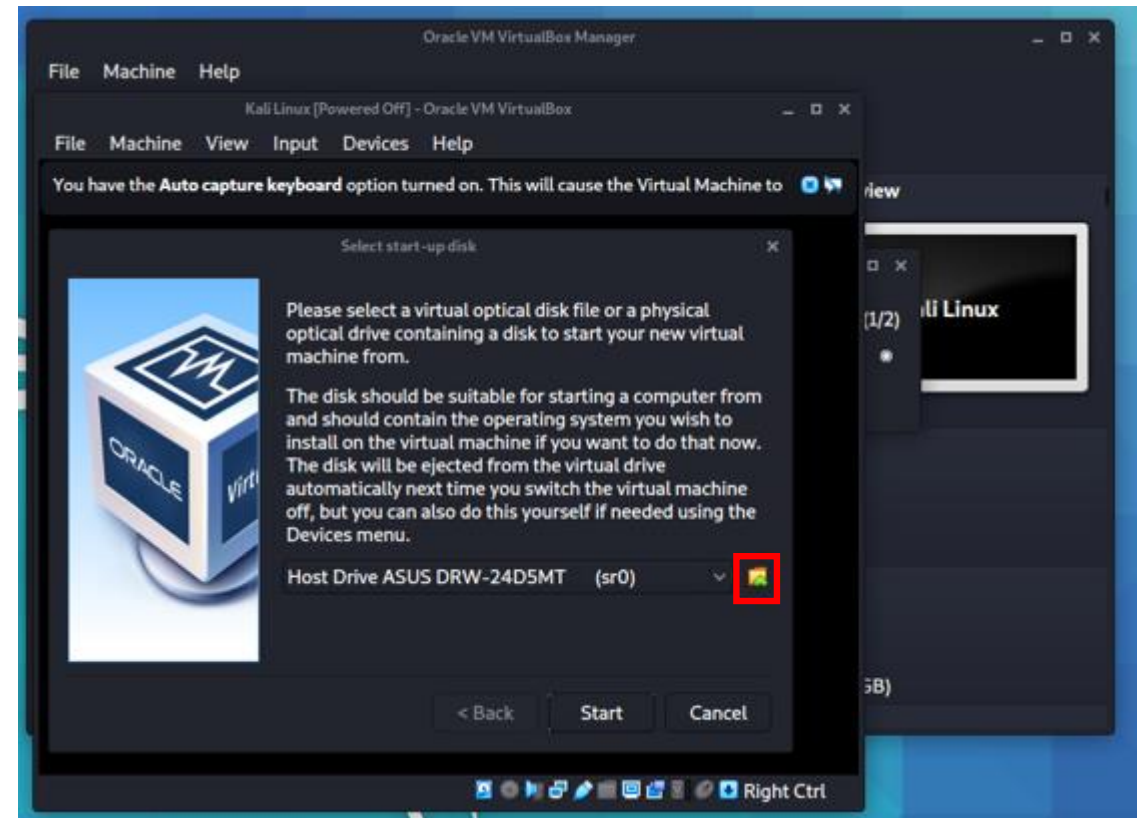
Oracle VM VirtualBox Manager

File Machine Help

Kali Linux [Powered Off] - Oracle VM VirtualBox

File Machine View Input Devices Help

You have the **Auto capture keyboard** option turned on. This will cause the Virtual Machine to

view

Select start-up disk

Please select a virtual optical disk file or a physical optical drive containing a disk to start your new virtual machine from.

The disk should be suitable for starting a computer from and should contain the operating system you wish to install on the virtual machine if you want to do that now. The disk will be ejected from the virtual drive automatically next time you switch the virtual machine off, but you can also do this yourself if needed using the Devices menu.

Host Drive ASUS DRW-24D5MT (sr0)

< Back Start Cancel

(1/2)

li Linux

GB)

Right Ctrl